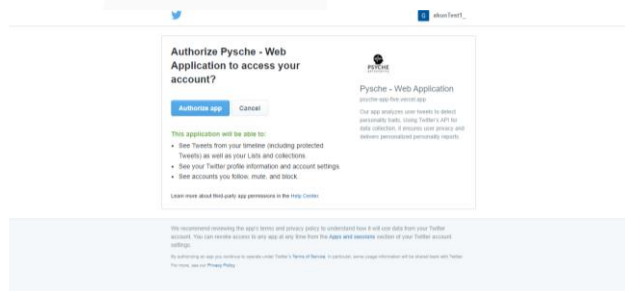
akunTest1_

Authorize Pysche - Web Application to access your account?

Authorize app Cancel

This application will be able to:

- See Tweets from your timeline (including protected Tweets) as well as your Lists and collections
- See your Twitter profile information and account settings
- See accounts you follow, mute, and block

Learn more about third-party app permissions in the Help Center

PYSCHE

Pysche - Web Application

pysche-app-fbe.vercel.app

Our app analyzes user tweets to detect personality traits. Using Twitter's API for data collection, it ensures user privacy and delivers personalized personality reports.

We recommend reviewing the app's terms and privacy policy to understand how it will use data from your Twitter account. You can revoke access to any app at any time from the Apps and sessions section of your Twitter account settings.

By authorizing an app you continue to operate under Twitter's Terms of Service. In particular, some usage information will be shared back with Twitter. For more, see our Privacy Policy.